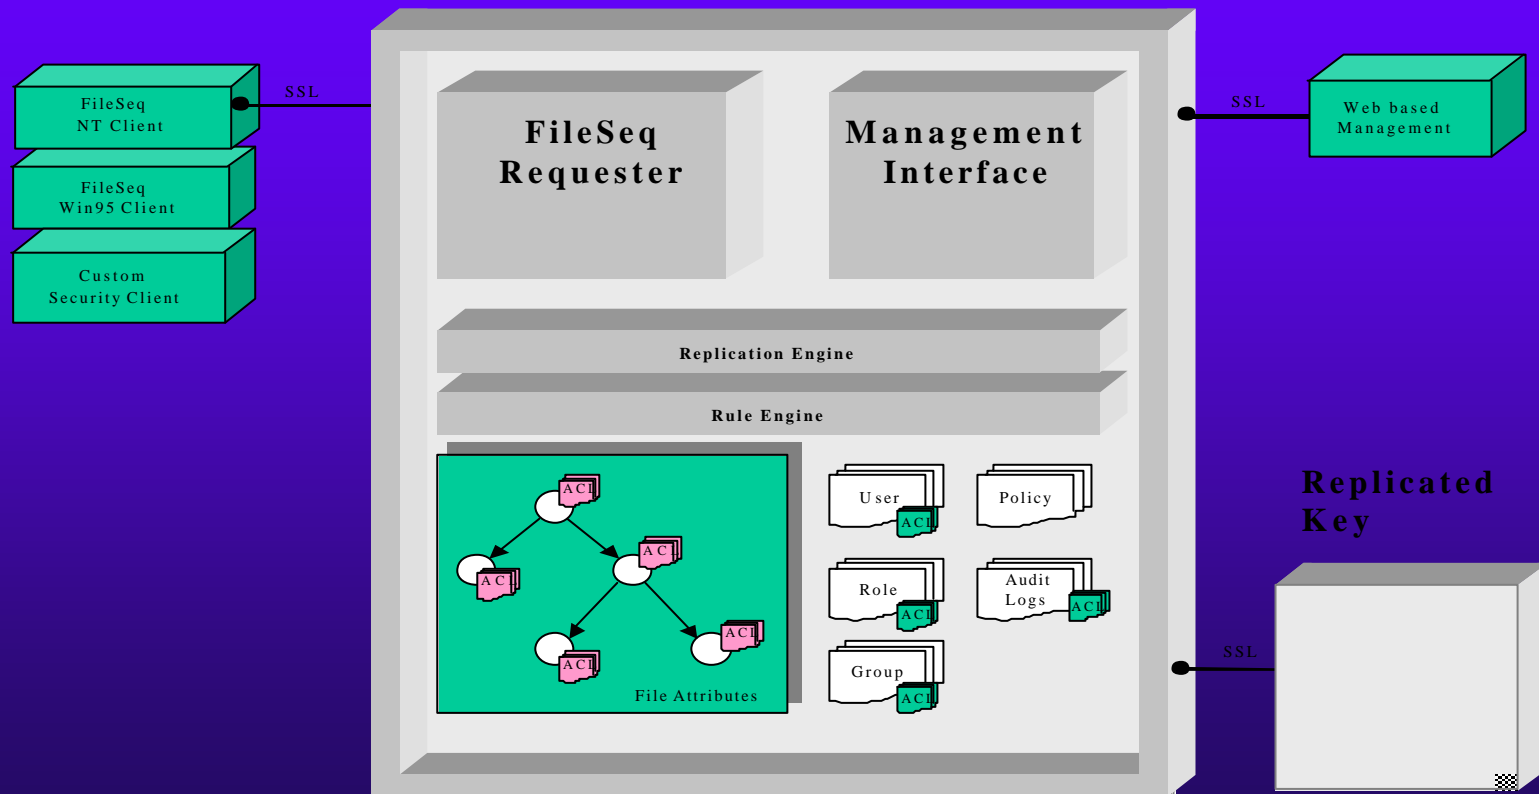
FileSeq NT Client

FileSeq Win95 Client

Custom Security Client

SSL

FileSeq Requester

Management Interface

SSL

Web based Management

Replication Engine

Rule Engine

ACL

ACL

ACL

ACL

ACL

ACL

File Attributes

User

ACL

Policy

Role

ACL

Audit Logs

ACL

Group

ACL

Replicated Key

SSL